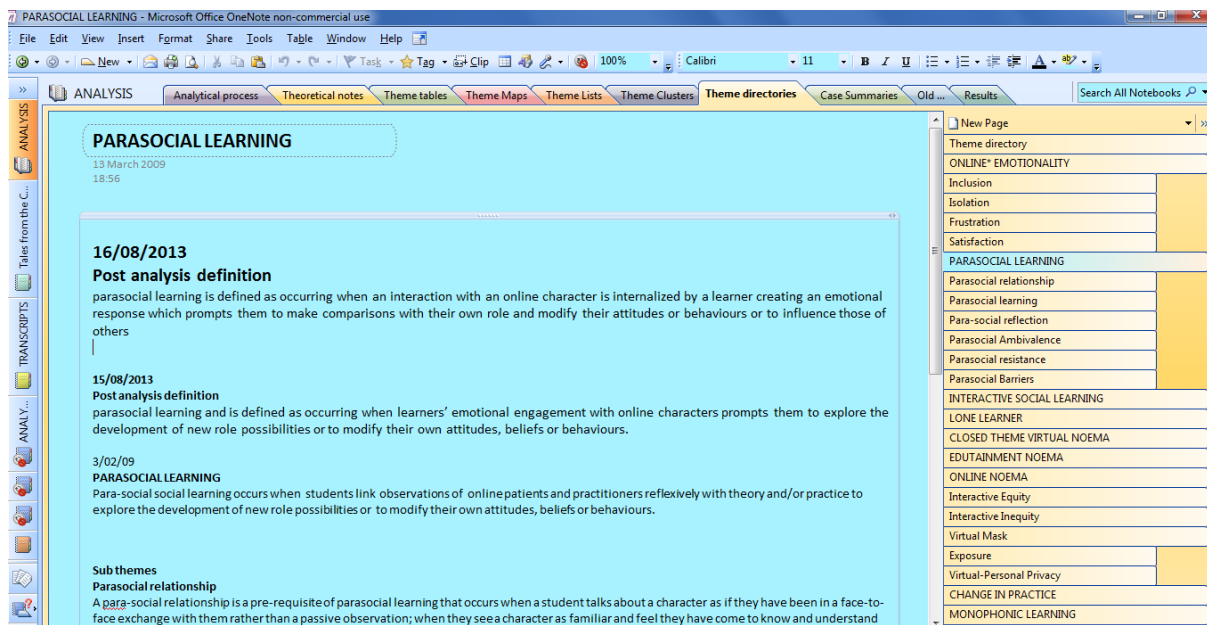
PARASOCIAL LEARNING - Microsoft Office OneNote non-commercial use

File Edit View Insert Format Share Tools Table Window Help

New Task Tag Clip 100% Calibri 11 B I U A

ANALYSIS Analytical process Theoretical notes Theme tables Theme Maps Theme Lists Theme Clusters Theme directories Case Summaries Old ... Results Search All Notebooks

ANALYSIS Tales from the C... TRANSCRIPTS ANALY...

PARASOCIAL LEARNING
13 March 2009
18:56

16/08/2013
Post analysis definition
parasocial learning is defined as occurring when an interaction with an online character is internalized by a learner creating an emotional response which prompts them to make comparisons with their own role and modify their attitudes or behaviours or to influence those of others

15/08/2013
Post analysis definition
parasocial learning and is defined as occurring when learners' emotional engagement with online characters prompts them to explore the development of new role possibilities or to modify their own attitudes, beliefs or behaviours.

3/02/09
PARASOCIAL LEARNING
Para-social social learning occurs when students link observations of online patients and practitioners reflexively with theory and/or practice to explore the development of new role possibilities or to modify their own attitudes, beliefs or behaviours.

Sub themes
Parasocial relationship
A para-social relationship is a pre-requisite of parasocial learning that occurs when a student talks about a character as if they have been in a face-to-face exchange with them rather than a passive observation; when they see a character as familiar and feel they have come to know and understand

New Page
Theme directory
ONLINE* EMOTIONALITY
Inclusion
Isolation
Frustration
Satisfaction
PARASOCIAL LEARNING
Parasocial relationship
Parasocial learning
Para-social reflection
Parasocial Ambivalence
Parasocial resistance
Parasocial Barriers
INTERACTIVE SOCIAL LEARNING
LONE LEARNER
CLOSED THEME VIRTUAL NOEMA
EDUTAINMENT NOEMA
ONLINE NOEMA
Interactive Equity
Interactive Inequity
Virtual Mask
Exposure
Virtual-Personal Privacy
CHANGE IN PRACTICE
MONOPHONIC LEARNING